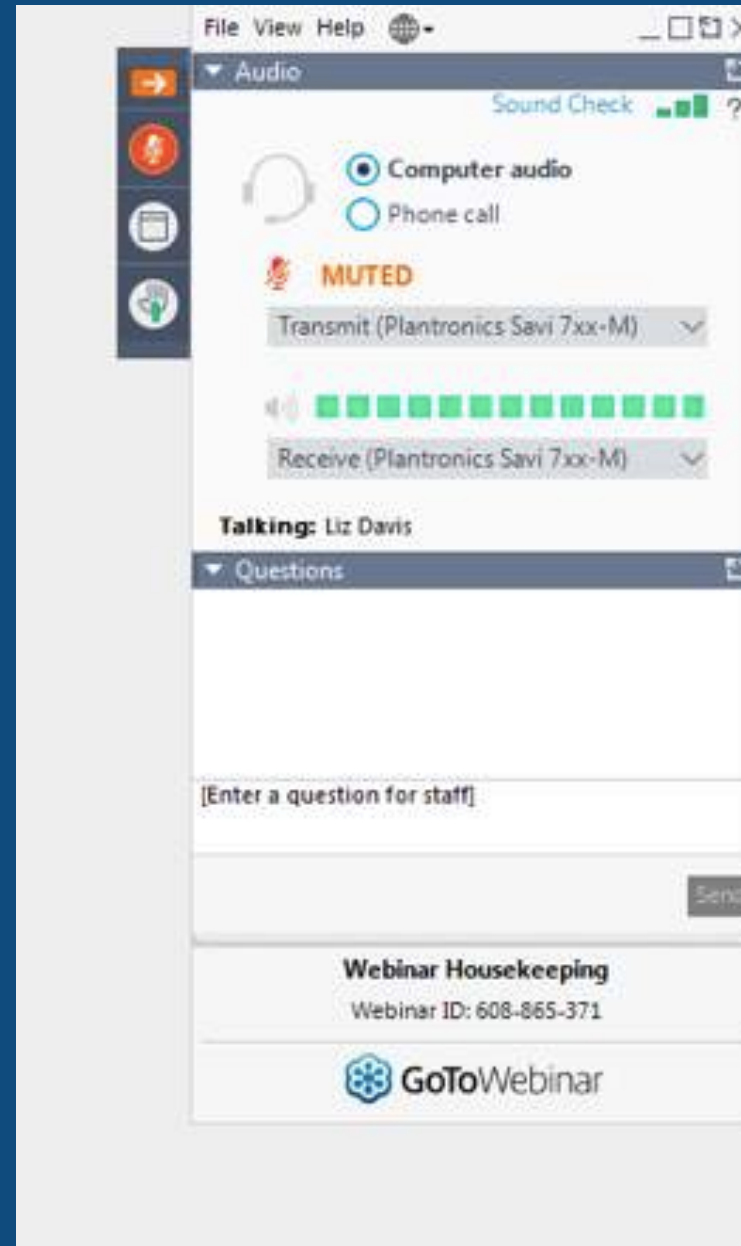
File View Help

Audio

Sound Check ?

Computer audio

Phone call

MUTED

Transmit (Plantronics Savi 7xx-M)

Receive (Plantronics Savi 7xx-M)

Talking: Liz Davis

Questions

[Enter a question for staff]

Send

Webinar Housekeeping

Webinar ID: 608-865-371

GoToWebinar